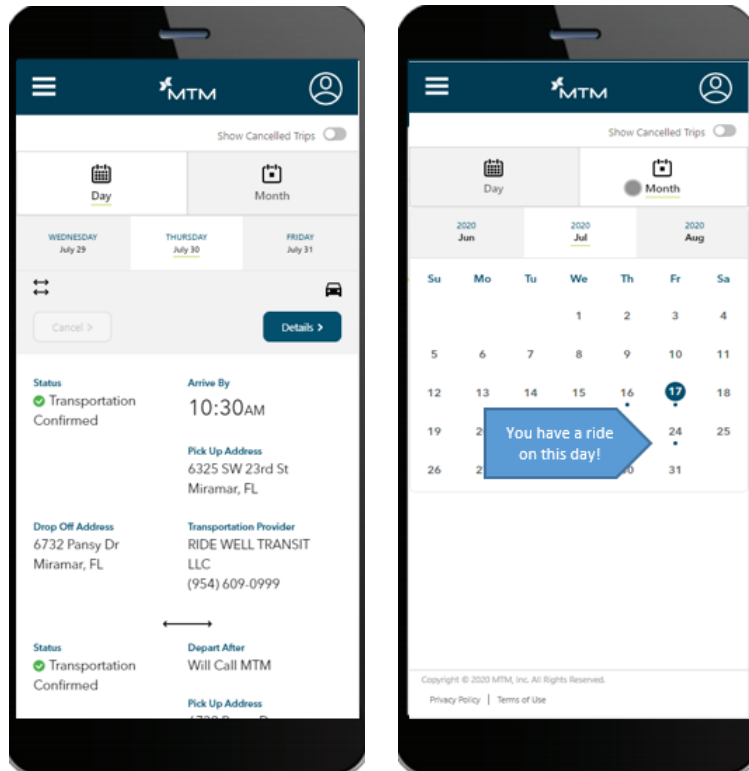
MTM

Show Cancelled Trips

Day

Month

WEDNESDAY
July 29

THURSDAY
July 30

FRIDAY
July 31

Cancel >

Details >

Status
Transportation Confirmed

Arrive By
10:30AM

Pick Up Address
6325 SW 23rd St
Miramar, FL

Drop Off Address
6732 Pansy Dr
Miramar, FL

Transportation Provider
RIDE WELL TRANSIT LLC
(954) 609-0999

Status
Transportation Confirmed

Depart After
Will Call MTM

Pick Up Address
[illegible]

MTM

Show Cancelled Trips

Day

Month

2020
Jun

2020
Jul

2020
Aug

| Su | Mo | Tu | We | Th | Fr | Sa |
|---|---|---|---|---|---|---|
| | | | 1 | 2 | 3 | 4 |
| 5 | 6 | 7 | 8 | 9 | 10 | 11 |
| 12 | 13 | 14 | 15 | 16 | 17 | 18 |
| 19 | 2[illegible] | | | | 24 | 25 |
| 26 | 2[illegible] | | | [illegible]0 | 31 | |

You have a ride on this day!

Copyright © 2020 MTM, Inc. All Rights Reserved.

Privacy Policy | Terms of Use